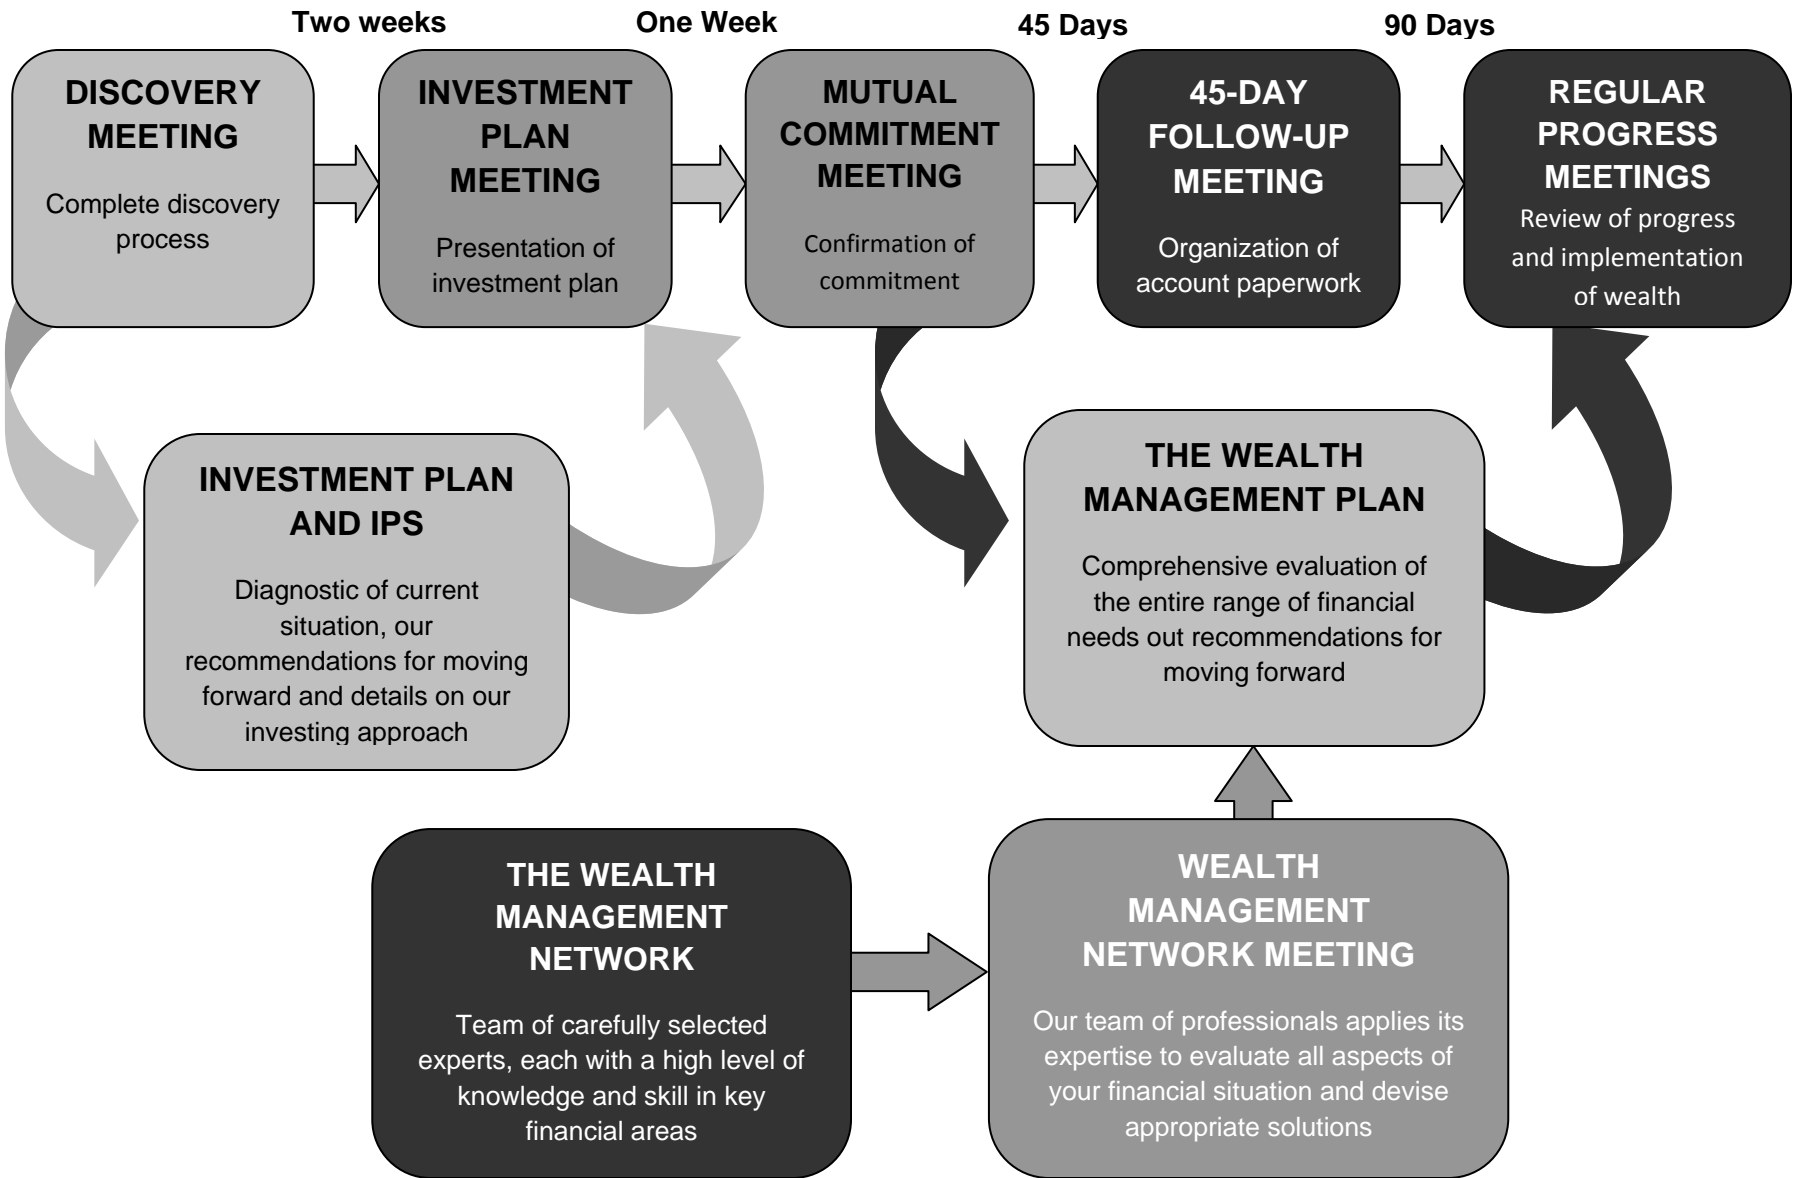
Two weeks

One Week

45 Days

90 Days

DISCOVERY MEETING

Complete discovery process

INVESTMENT PLAN MEETING

Presentation of investment plan

MUTUAL COMMITMENT MEETING

Confirmation of commitment

45-DAY FOLLOW-UP MEETING

Organization of account paperwork

REGULAR PROGRESS MEETINGS

Review of progress and implementation of wealth

INVESTMENT PLAN AND IPS

Diagnostic of current situation, our recommendations for moving forward and details on our investing approach

THE WEALTH MANAGEMENT PLAN

Comprehensive evaluation of the entire range of financial needs out recommendations for moving forward

THE WEALTH MANAGEMENT NETWORK

Team of carefully selected experts, each with a high level of knowledge and skill in key financial areas

WEALTH MANAGEMENT NETWORK MEETING

Our team of professionals applies its expertise to evaluate all aspects of your financial situation and devise appropriate solutions